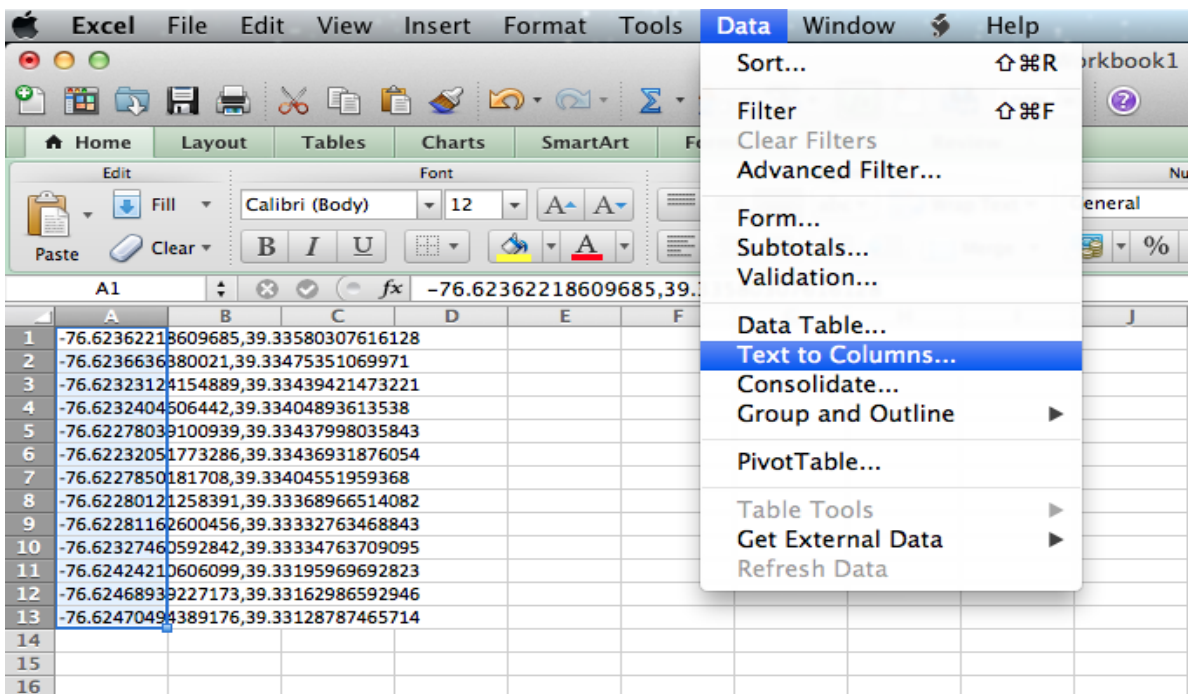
Excel File Edit View Insert Format Tools Data Window Help

orkbook1

Home Layout Tables Charts SmartArt Fo

Edit Font Nu

Fill Calibri (Body) 12 eneral

Paste Clear B I U %

A1 fx -76.62362218609685,39.3

Sort... ⇧⌘R
Filter ⇧⌘F
Clear Filters
Advanced Filter...
Form...
Subtotals...
Validation...
Data Table...
Text to Columns...
Consolidate...
Group and Outline
PivotTable...
Table Tools
Get External Data
Refresh Data

| | A | B | C | D | E | F | | | | J |
|---|---|---|---|---|---|---|---|---|---|---|
| 1 | -76.62362218609685,39.33580307616128 | | | | | | | | | |
| 2 | -76.62366636380021,39.33475351069971 | | | | | | | | | |
| 3 | -76.62323124154889,39.33439421473221 | | | | | | | | | |
| 4 | -76.62324040506442,39.33404893613538 | | | | | | | | | |
| 5 | -76.62278039100939,39.33437998035843 | | | | | | | | | |
| 6 | -76.62232051773286,39.33436931876054 | | | | | | | | | |
| 7 | -76.62278500181708,39.33404551959368 | | | | | | | | | |
| 8 | -76.62280121258391,39.33368966514082 | | | | | | | | | |
| 9 | -76.62281162600456,39.33332763468843 | | | | | | | | | |
| 10 | -76.62327460592842,39.33334763709095 | | | | | | | | | |
| 11 | -76.62424210606099,39.33195969692823 | | | | | | | | | |
| 12 | -76.62468939227173,39.33162986592946 | | | | | | | | | |
| 13 | -76.62470494389176,39.33128787465714 | | | | | | | | | |
| 14 | | | | | | | | | | |
| 15 | | | | | | | | | | |
| 16 | | | | | | | | | | |